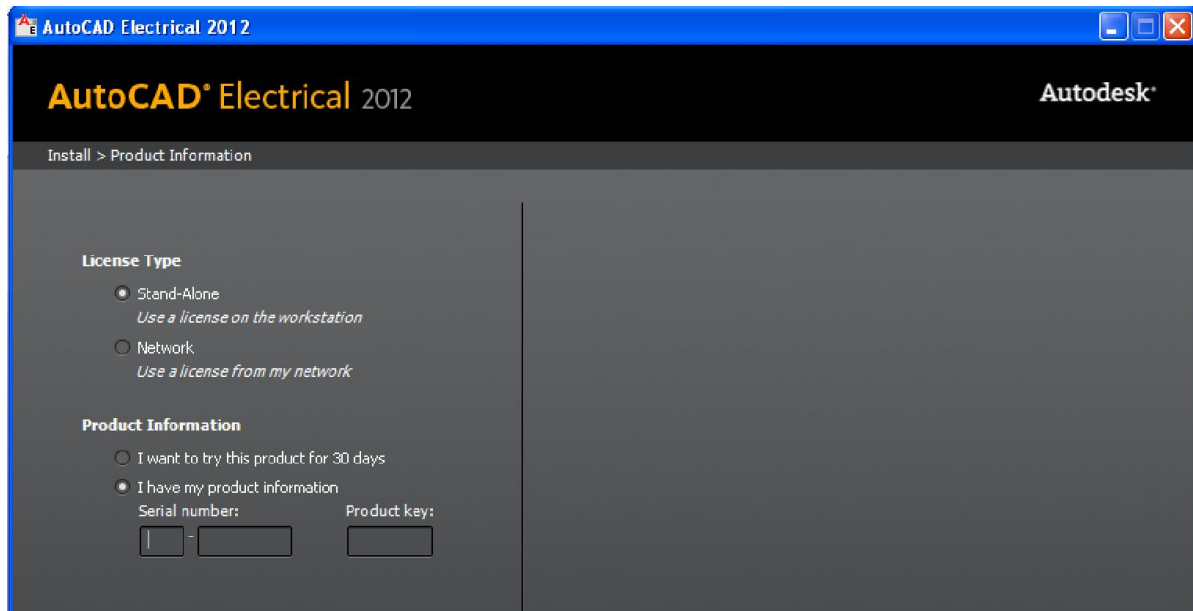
AutoCAD Electrical 2012

AutoCAD® Electrical 2012

Autodesk®

Install > Product Information

License Type

Stand-Alone
*Use a license on the workstation*

Network
*Use a license from my network*

Product Information

I want to try this product for 30 days

I have my product information

Serial number: -

Product key: